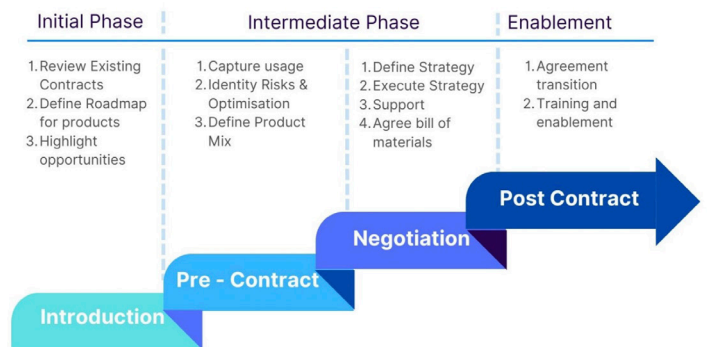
Initial Phase

Intermediate Phase

Enablement

1. Review Existing Contracts
2. Define Roadmap for products
3. Highlight opportunities

1. Capture usage
2. Identity Risks & Optimisation
3. Define Product Mix

1. Define Strategy
2. Execute Strategy
3. Support
4. Agree bill of materials

1. Agreement transition
2. Training and enablement

Post Contract

Negotiation

Pre - Contract

Introduction